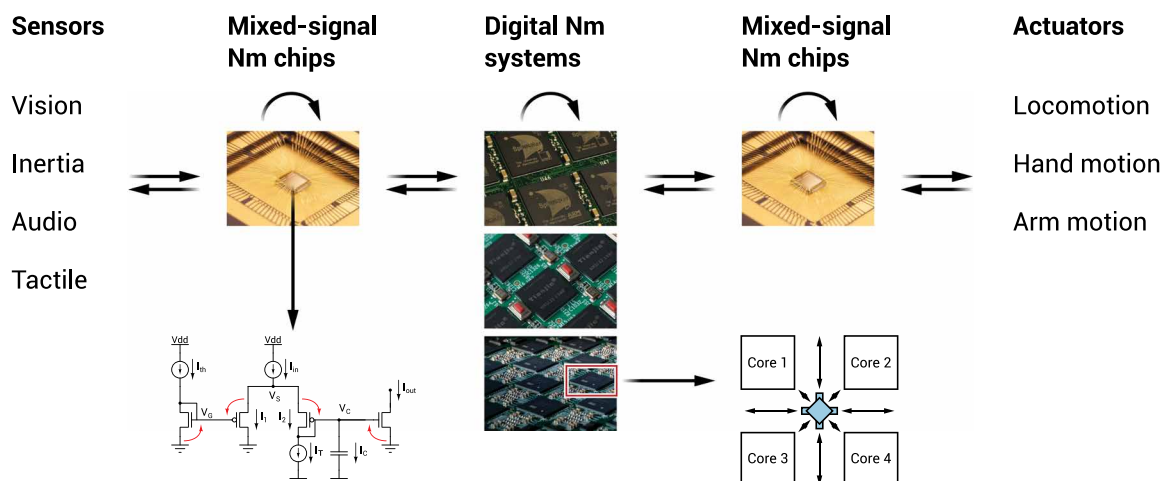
Sensors

Vision

Inertia

Audio

Tactile

Mixed-signal Nm chips

Digital Nm systems

Mixed-signal Nm chips

Actuators

Locomotion

Hand motion

Arm motion

Vdd

$I_{th}$

Vdd

$I_{in}$

$V_S$

$V_G$

$I_1$

$I_2$

$V_C$

$I_{out}$

$I_T$

$I_C$

Core 1

Core 2

Core 3

Core 4